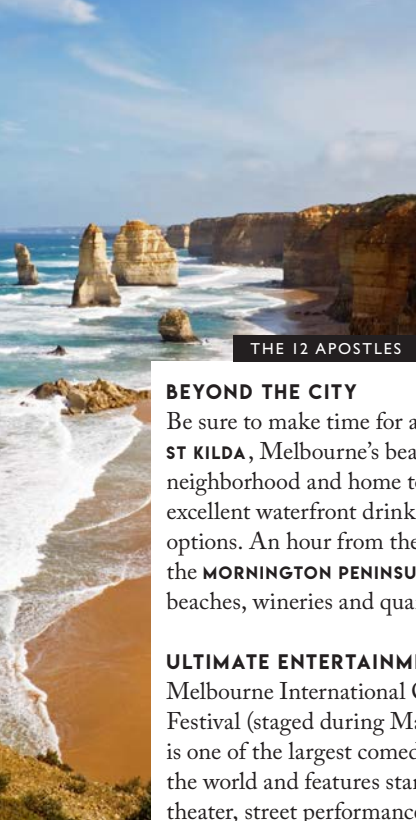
THE 12 APOSTLES

BEYOND THE CITY

Be sure to make time for a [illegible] ST KILDA, Melbourne's bea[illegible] neighborhood and home t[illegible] excellent waterfront drink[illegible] options. An hour from the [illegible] the MORNINGTON PENINSU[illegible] beaches, wineries and qua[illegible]

ULTIMATE ENTERTAINM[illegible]

Melbourne International C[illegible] Festival (staged during Ma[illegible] is one of the largest comed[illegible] the world and features sta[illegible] theater, street performanc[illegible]